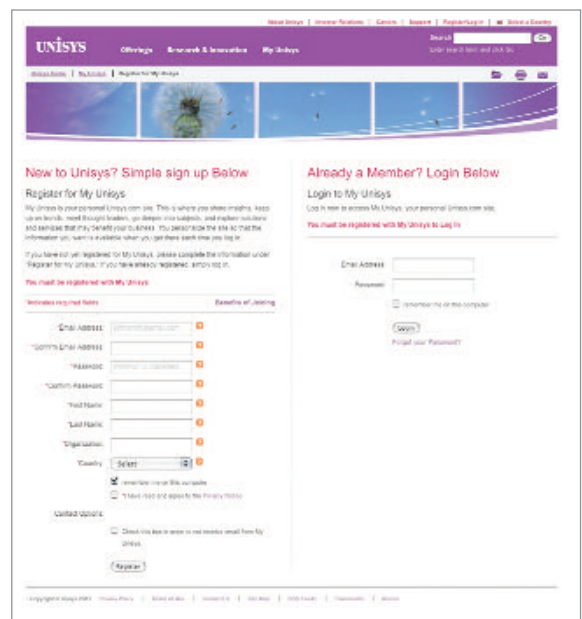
About Unisys | Investor Relations | Careers | Support | Register/Login | Select a Country

UNISYS Offerings Research & Innovation My Unisys

Search Go

Enter search term and click Go

Unisys Home | My Unisys | Register for My Unisys

New to Unisys? Simple sign up Below

Register for My Unisys

My Unisys is your personal Unisys.com site. This is where you share insights, keep up on trends, meet thought leaders, go deeper into subjects, and explore solutions and services that may benefit your business. You personalize the site so that the information you want is available when you get there each time you log in.

If you have not yet registered for My Unisys, please complete the information under "Register for My Unisys." If you have already registered, simply log in.

You must be registered with My Unisys

*Indicates required fields

Benefits of Joining

*Email Address

*Confirm Email Address

*Password

*Confirm Password

*First Name

*Last Name

*Organization

*Country Select

Remember me on this computer

I have read and agree to the Privacy Policy

Optional Options

Check this box in order to not receive email from My Unisys

Register

Already a Member? Login Below

Login to My Unisys

Log in now to access My Unisys, your personal Unisys.com site.

You must be registered with My Unisys to Log In

Email Address

Password

Remember me on this computer

Login

Forgot your Password?

Copyright © Unisys 2009 | Privacy Policy | Terms of Use | Contact Us | Site Map | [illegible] | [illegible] | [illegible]